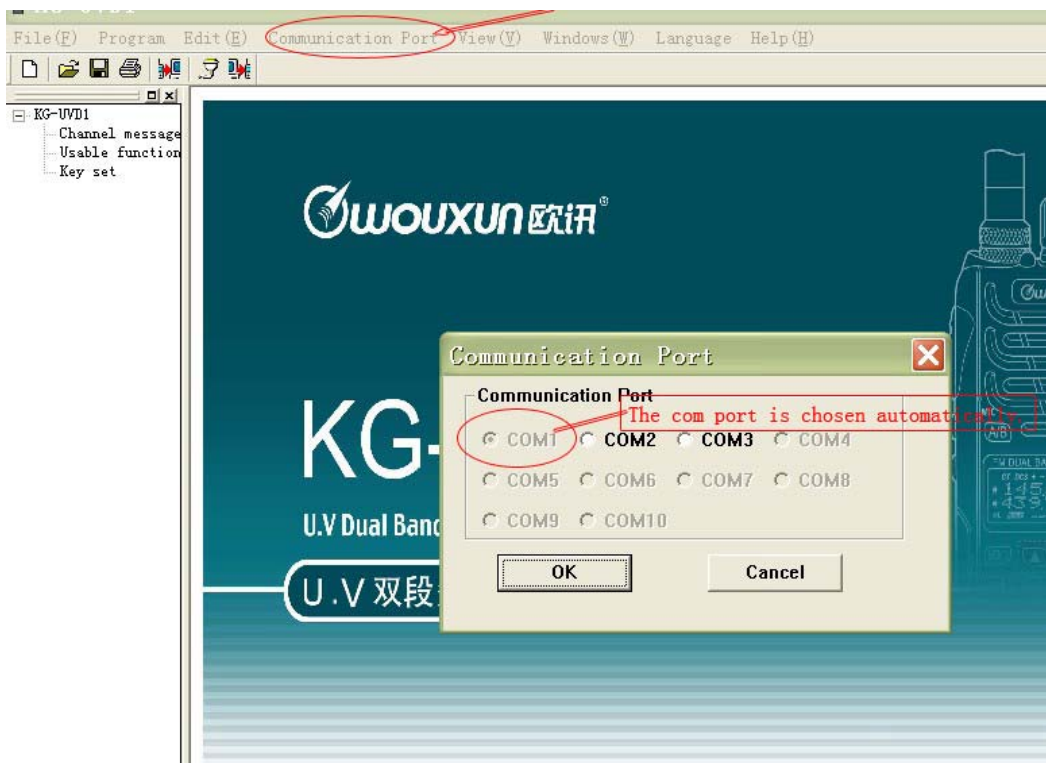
File(F) Program Edit(E) Communication Port View(V) Windows(W) Language Help(H)

KG-UVD1
Channel message
Usable function
Key set

WOUXUN 欧讯

KG-

U.V Dual Banc

U.V 双段

Communication Port

Communication Port
The com port is chosen automatically
COM1 COM2 COM3 COM4
COM5 COM6 COM7 COM8
COM9 COM10

OK
Cancel